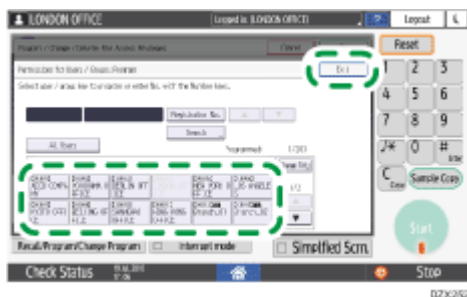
LONDON OFFICE
Logged in: LONDON OFFICE
Logout
Program / Change / Delete File Access Privileges
Close
Reset
Permission for Users / Groups Program
Exit
Select user / group key to program or enter No. with the Number keys.
Registration No.
Search
All Users
Programmed
1/20
1
2
3
4
5
6
7
8
9
0
#
Enter
C
Clear
Sample Copy
Start
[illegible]
1/2
Recall/Program/Change Program
Interrupt mode
Simplified Scrn.
Check Status
Stop
DZX052